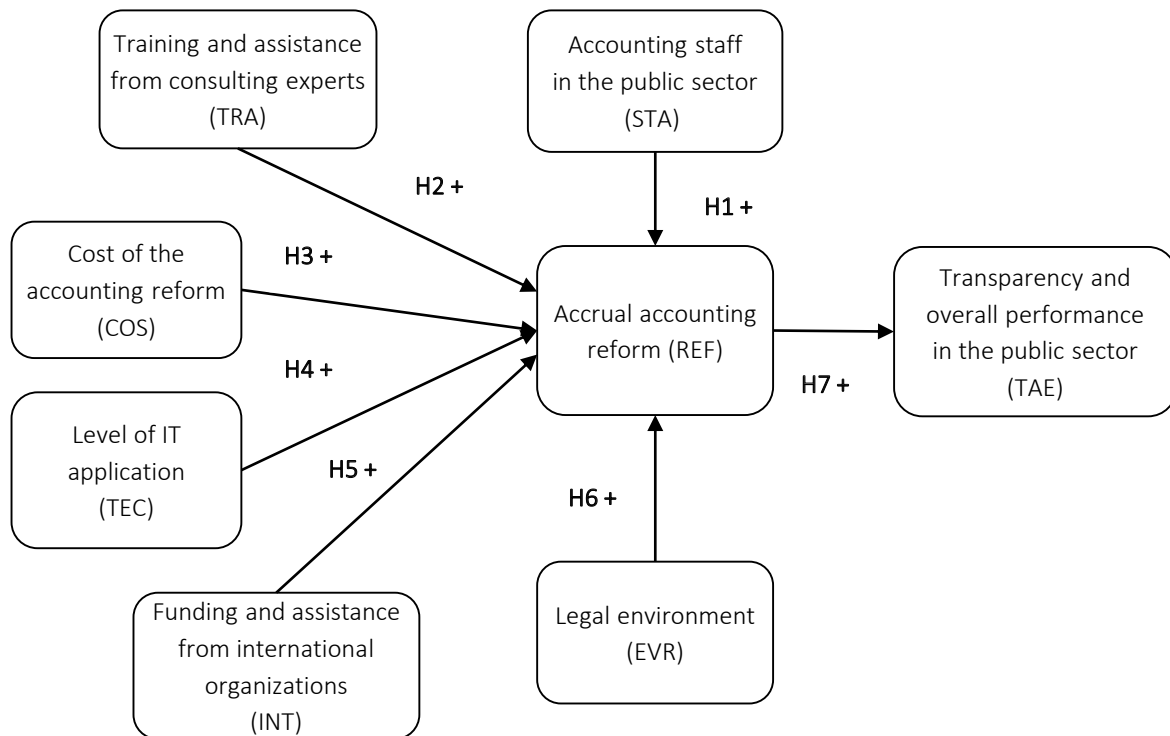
Training and assistance from consulting experts (TRA)

Accounting staff in the public sector (STA)

H2 +

H1 +

Cost of the accounting reform (COS)

H3 +

Accrual accounting reform (REF)

Transparency and overall performance in the public sector (TAE)

H4 +

H7 +

Level of IT application (TEC)

H5 +

H6 +

Funding and assistance from international organizations (INT)

Legal environment (EVR)